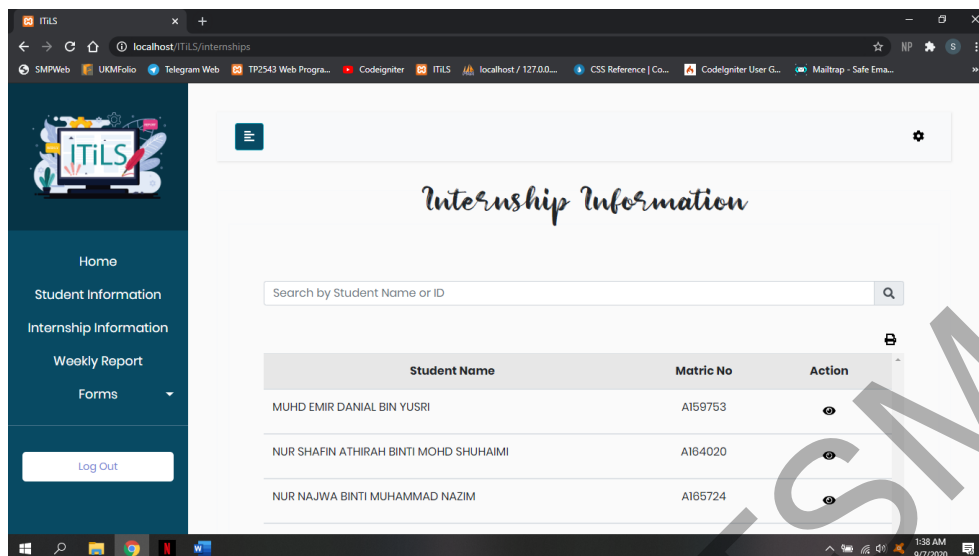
ITiLS

localhost/ITiLS/internships

SMPWeb UKMFolio Telegram Web TP2543 Web Progra... Codeigniter ITiLS localhost / 127.0.0.... CSS Reference | Co... CodeIgniter User G... Mailtrap - Safe Ema...

NP S

ITiLS

Home
Student Information
Internship Information
Weekly Report
Forms

Log Out

Internship Information

Search by Student Name or ID

| Student Name | Matric No | Action |
|---|---|---|
| MUHD EMIR DANIAL BIN YUSRI | A159753 | |
| NUR SHAFIN ATHIRAH BINTI MOHD SHUHAIMI | A164020 | |
| NUR NAJWA BINTI MUHAMMAD NAZIM | A165724 | |

1:38 AM
9/7/2020